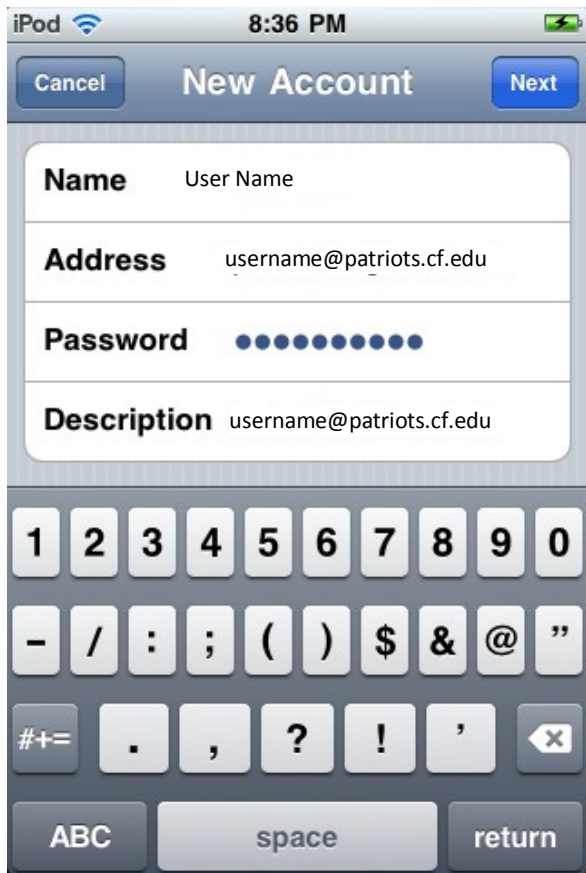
iPod 8:36 PM

Cancel New Account Next

Name User Name

Address username@patriots.cf.edu

Password ●●●●●●●●●●●

Description username@patriots.cf.edu

1 2 3 4 5 6 7 8 9 0

- / : ; ( ) $ & @ "

#+= . , ? ! '

ABC space return